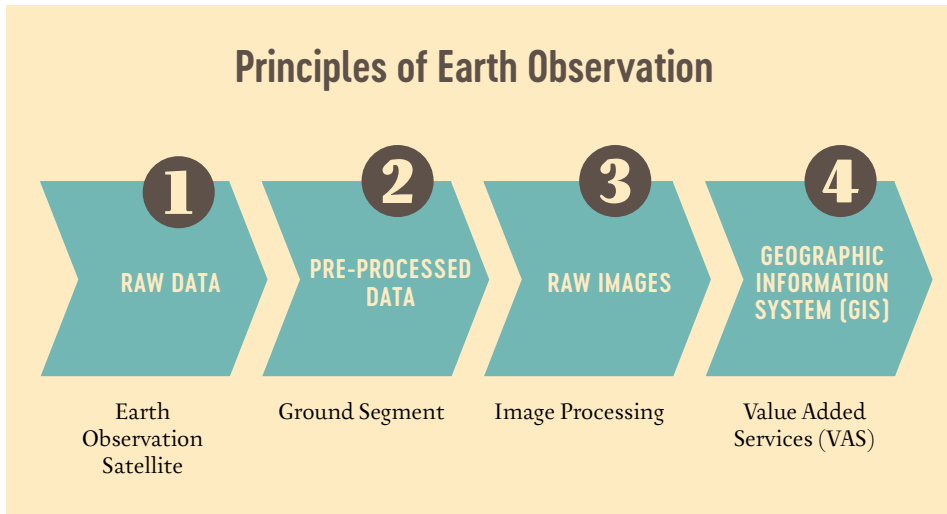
Principles of Earth Observation

1
RAW DATA
Earth Observation Satellite

2
PRE-PROCESSED DATA
Ground Segment

3
RAW IMAGES
Image Processing

4
GEOGRAPHIC INFORMATION SYSTEM (GIS)
Value Added Services (VAS)